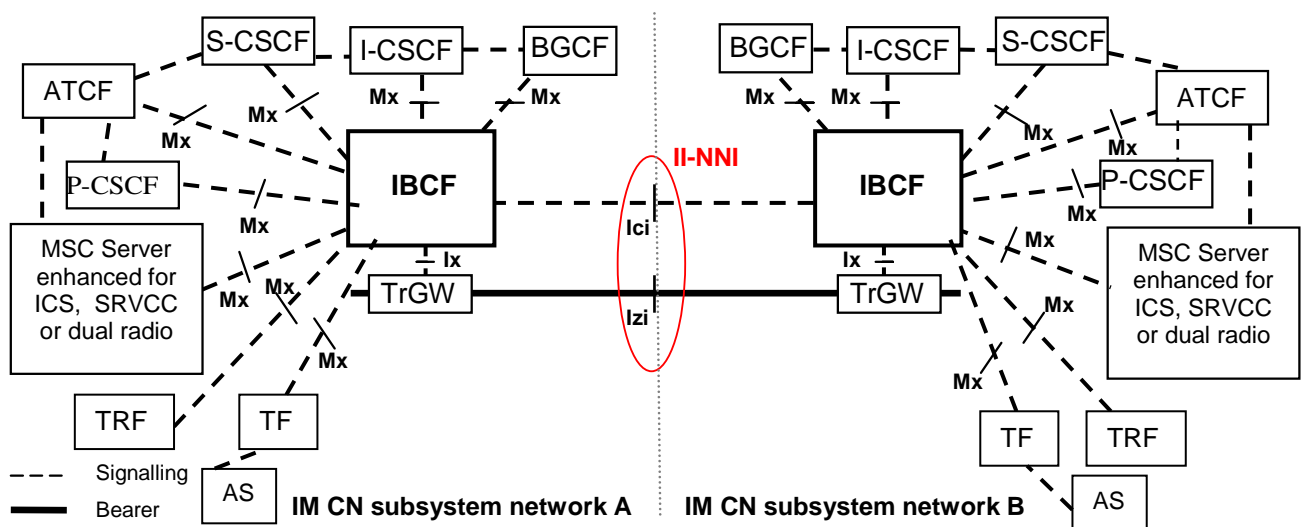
S-CSCF
I-CSCF
BGCF
BGCF
I-CSCF
S-CSCF
ATCF
ATCF
Mx
Mx
Mx
Mx
Mx
Mx
Mx
Mx
II-NNI
P-CSCF
IBCF
IBCF
P-CSCF
Mx
Mx
Ici
Mx
MSC Server enhanced for ICS, SRVCC or dual radio
Ix
Ix
MSC Server enhanced for ICS, SRVCC or dual radio
Mx
Mx
TrGW
TrGW
Izi
Mx
Mx
Mx
TRF
TF
TF
TRF
Signalling
Bearer
AS
IM CN subsystem network A
IM CN subsystem network B
AS